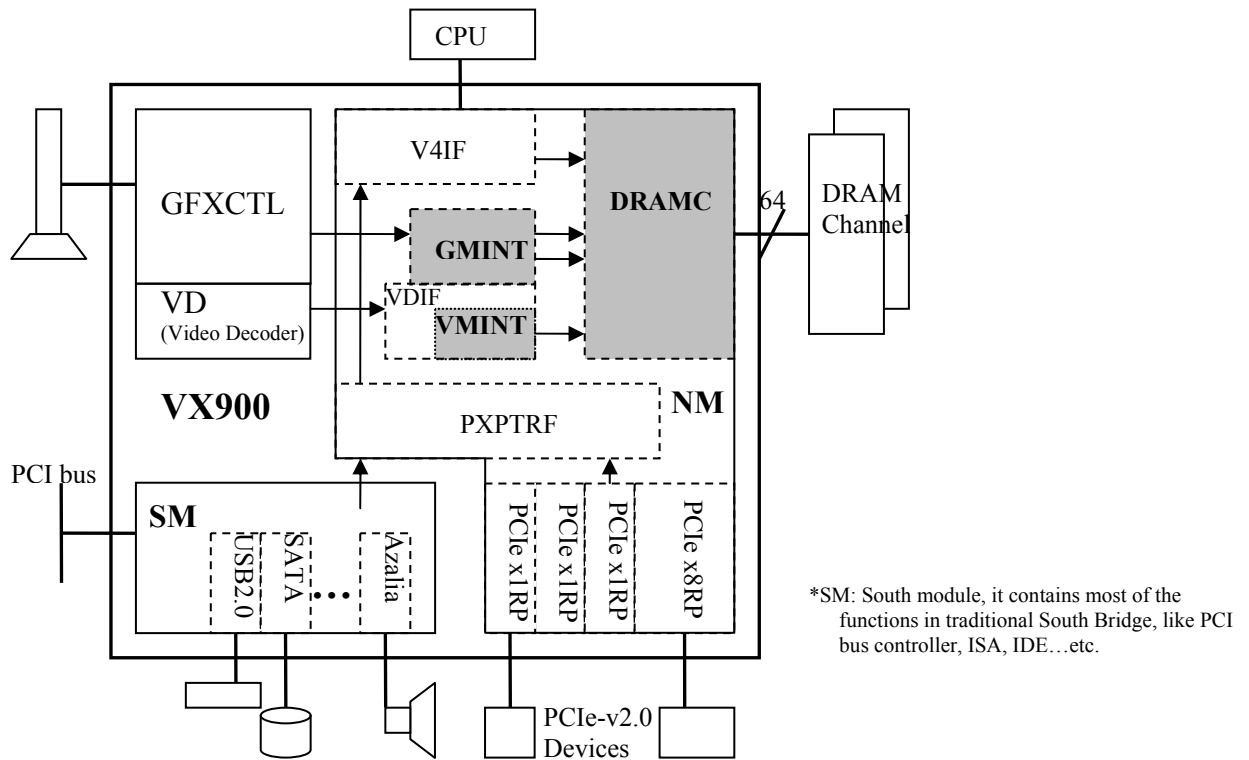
CPU

V4IF

GFXCTL

DRAMC

64

DRAM Channel

GMINT

VD
(Video Decoder)

VDIF

VMINT

VX900

PXPTRF

NM

PCI bus

SM

USB2.0

SATA

•••

Azalia

PCIe x1RP

PCIe x1RP

PCIe x1RP

PCIe x8RP

*SM: South module, it contains most of the functions in traditional South Bridge, like PCI bus controller, ISA, IDE…etc.

PCIe-v2.0 Devices